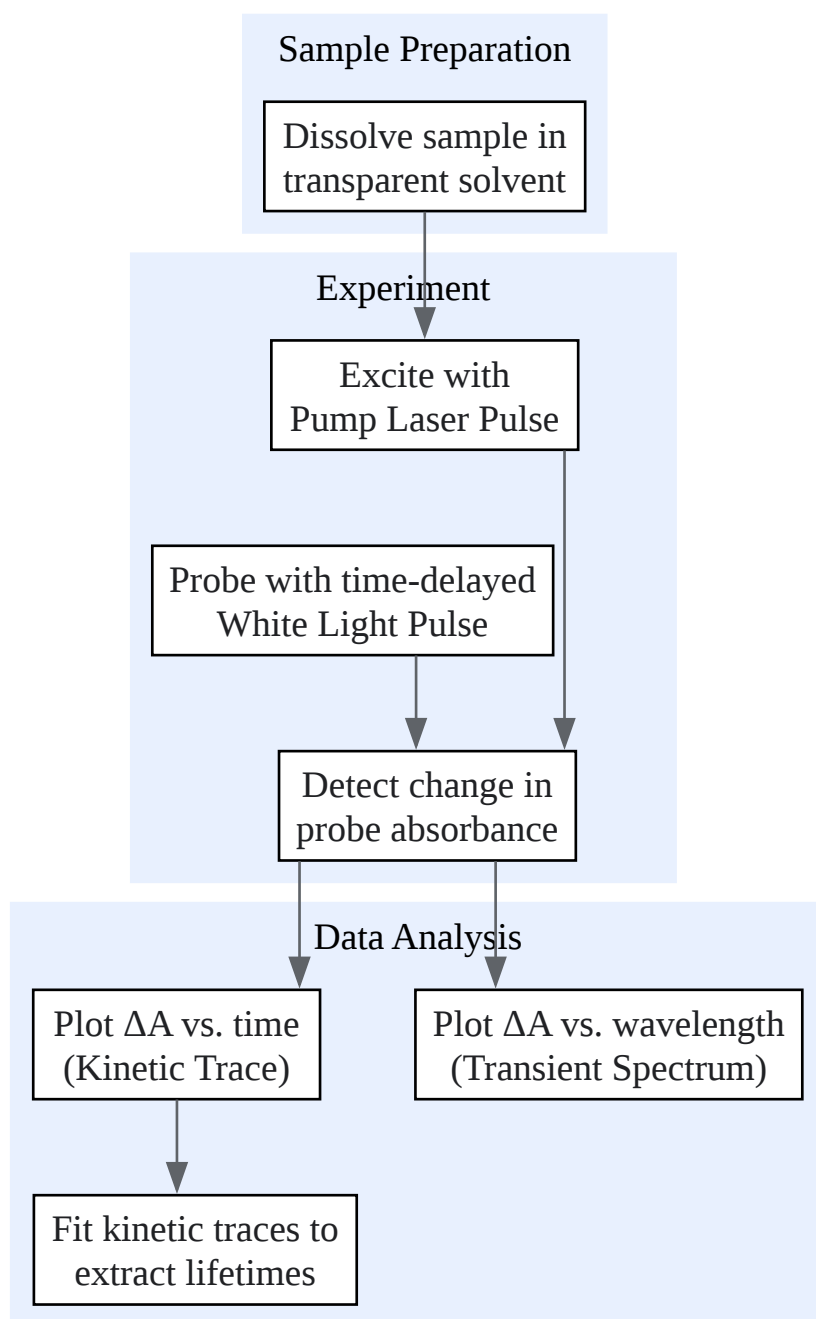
Sample Preparation

Dissolve sample in transparent solvent

Experiment

Excite with Pump Laser Pulse

Probe with time-delayed White Light Pulse

Detect change in probe absorbance

Data Analysis

Plot ΔA vs. time (Kinetic Trace)

Plot ΔA vs. wavelength (Transient Spectrum)

Fit kinetic traces to extract lifetimes